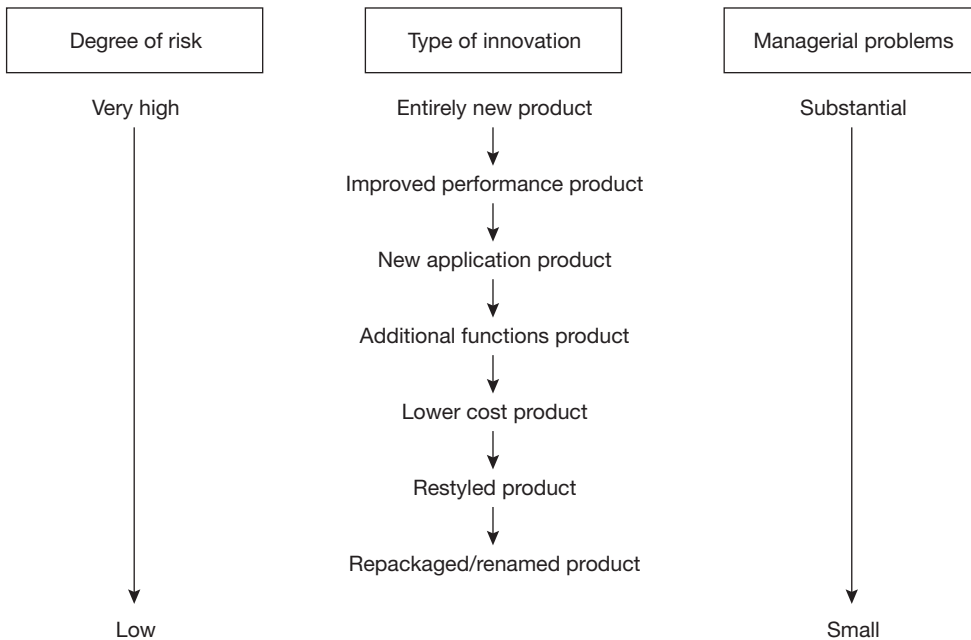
Degree of risk

Type of innovation

Managerial problems

Very high

Entirely new product

Substantial

Improved performance product

New application product

Additional functions product

Lower cost product

Restyled product

Repackaged/renamed product

Low

Small